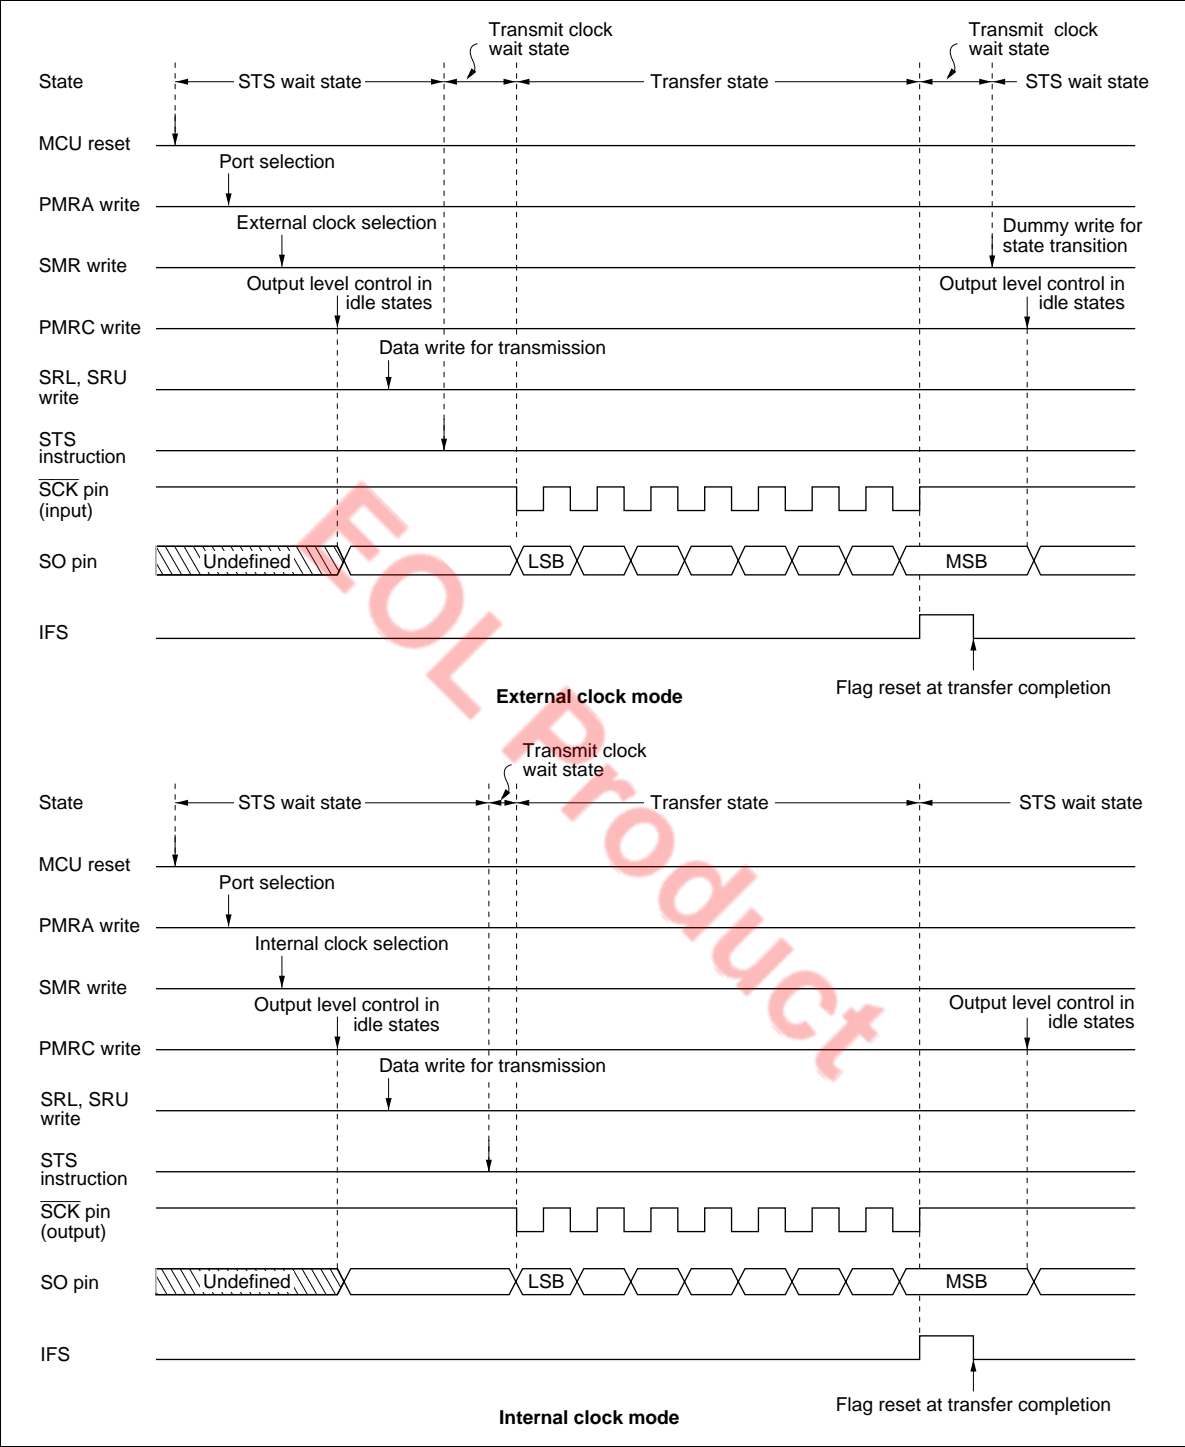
Transmit clock wait state

Transmit clock wait state

State

STS wait state

Transfer state

STS wait state

MCU reset

Port selection

PMRA write

External clock selection

Dummy write for state transition

SMR write

Output level control in idle states

Output level control in idle states

PMRC write

Data write for transmission

SRL, SRU write

STS instruction

$\overline{SCK}$ pin (input)

SO pin

Undefined

LSB

MSB

IFS

Flag reset at transfer completion

External clock mode

EOL Product

Transmit clock wait state

State

STS wait state

Transfer state

STS wait state

MCU reset

Port selection

PMRA write

Internal clock selection

SMR write

Output level control in idle states

Output level control in idle states

PMRC write

Data write for transmission

SRL, SRU write

STS instruction

$\overline{SCK}$ pin (output)

SO pin

Undefined

LSB

MSB

IFS

Flag reset at transfer completion

Internal clock mode